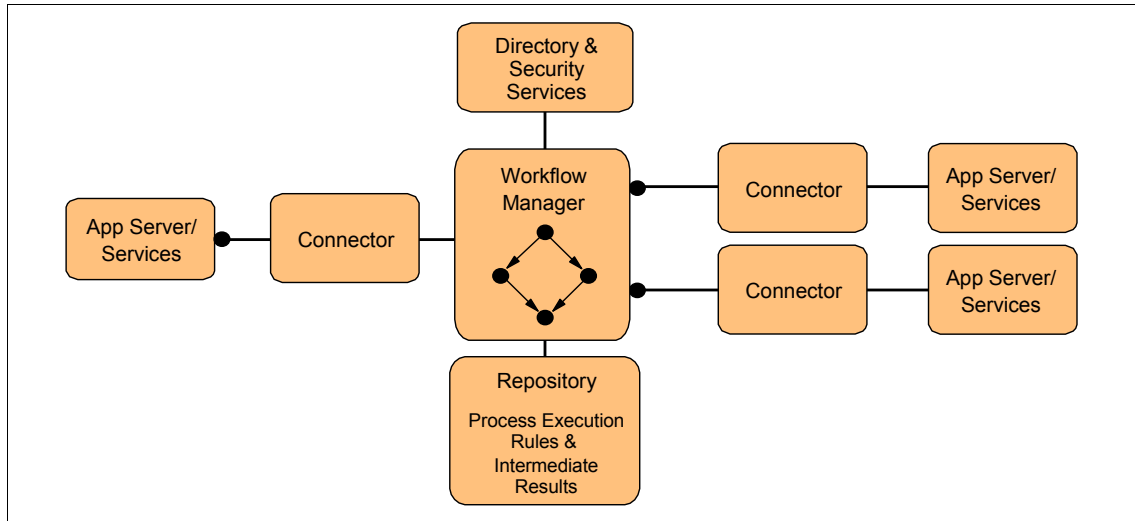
Directory & Security Services

App Server/ Services

Connector

Workflow Manager

Connector

App Server/ Services

Connector

App Server/ Services

Repository

Process Execution Rules & Intermediate Results